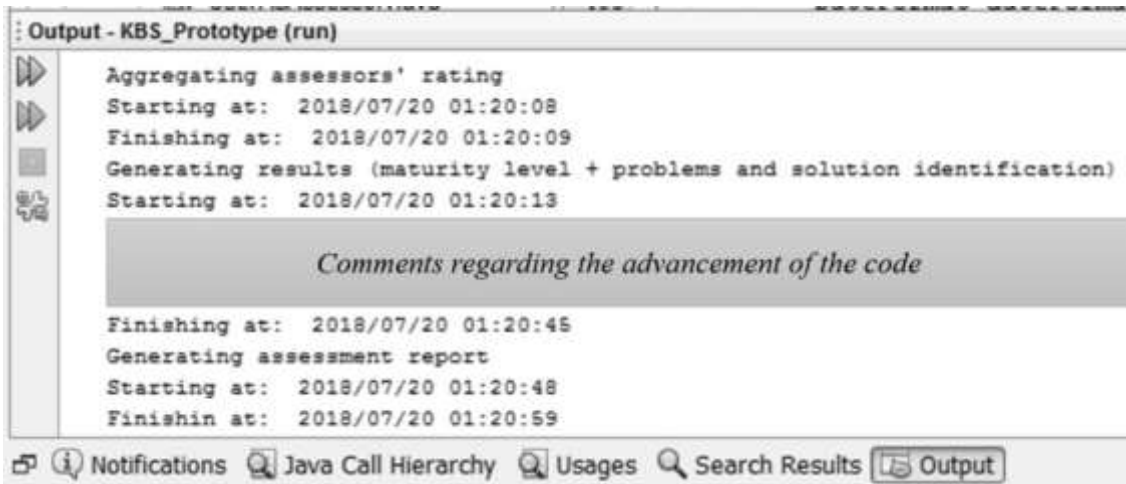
Output - KBS_Prototype (run)

Aggregating assessors' rating
Starting at: 2018/07/20 01:20:08
Finishing at: 2018/07/20 01:20:09
Generating results (maturity level + problems and solution identification)
Starting at: 2018/07/20 01:20:13

Comments regarding the advancement of the code

Finishing at: 2018/07/20 01:20:45
Generating assessment report
Starting at: 2018/07/20 01:20:48
Finishin at: 2018/07/20 01:20:59

Notifications Java Call Hierarchy Usages Search Results Output